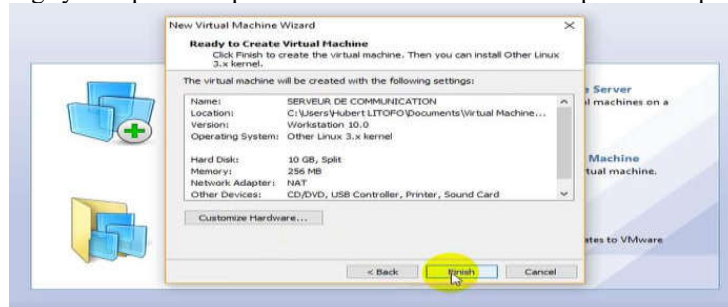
New Virtual Machine Wizard

Ready to Create Virtual Machine
Click Finish to create the virtual machine. Then you can install Other Linux 3.x kernel.

The virtual machine will be created with the following settings:

| | |
|---|---|
| Name: | SERVEUR DE COMMUNICATION |
| Location: | C:\Users\Hubert LITOFO\Documents\Virtual Machine... |
| Version: | Workstation 10.0 |
| Operating System: | Other Linux 3.x kernel |
| Hard Disk: | 10 GB, Split |
| Memory: | 256 MB |
| Network Adapter: | NAT |
| Other Devices: | CD/DVD, USB Controller, Printer, Sound Card |

Customize Hardware...

< Back
Finish
Cancel

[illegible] Server
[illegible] l machines on a

Machine
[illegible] tual machine.

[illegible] ates to VMware